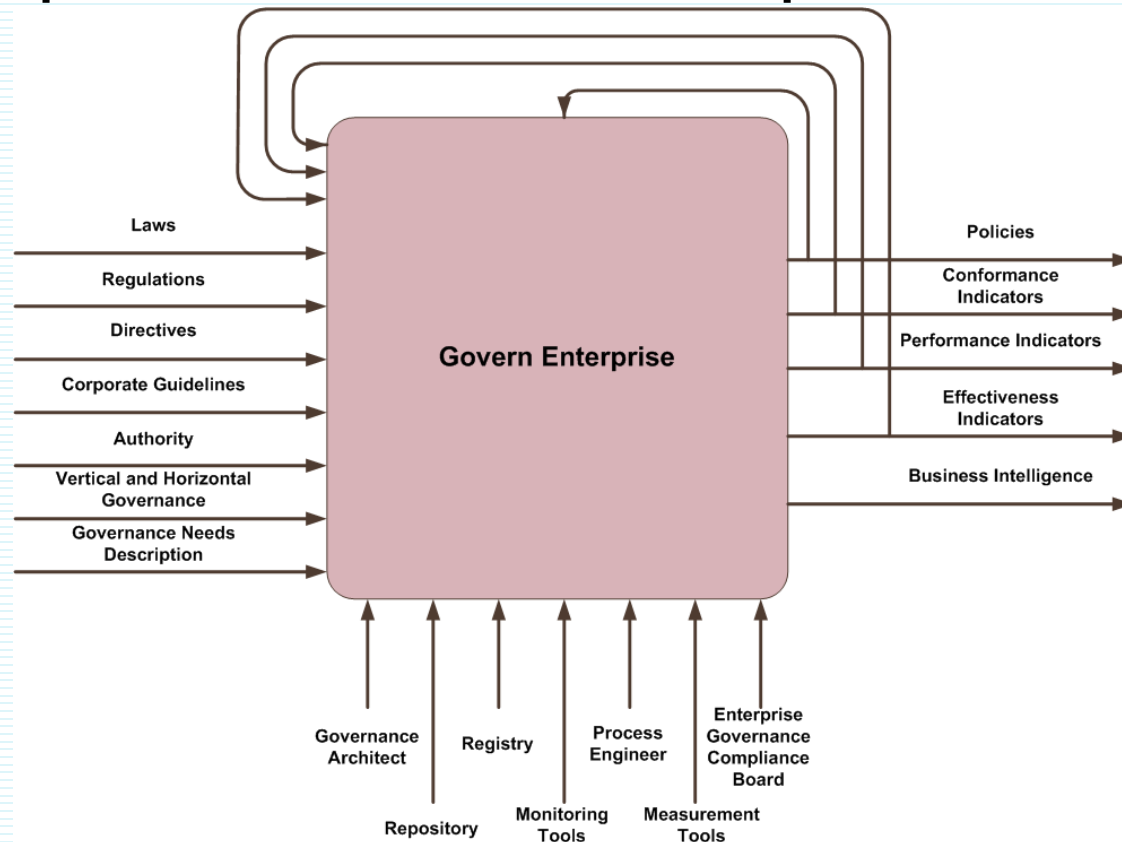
Laws

Regulations

Directives

Corporate Guidelines

Authority

Vertical and Horizontal Governance

Governance Needs Description

Govern Enterprise

Policies

Conformance Indicators

Performance Indicators

Effectiveness Indicators

Business Intelligence

Governance Architect

Repository

Registry

Monitoring Tools

Process Engineer

Measurement Tools

Enterprise Governance Compliance Board